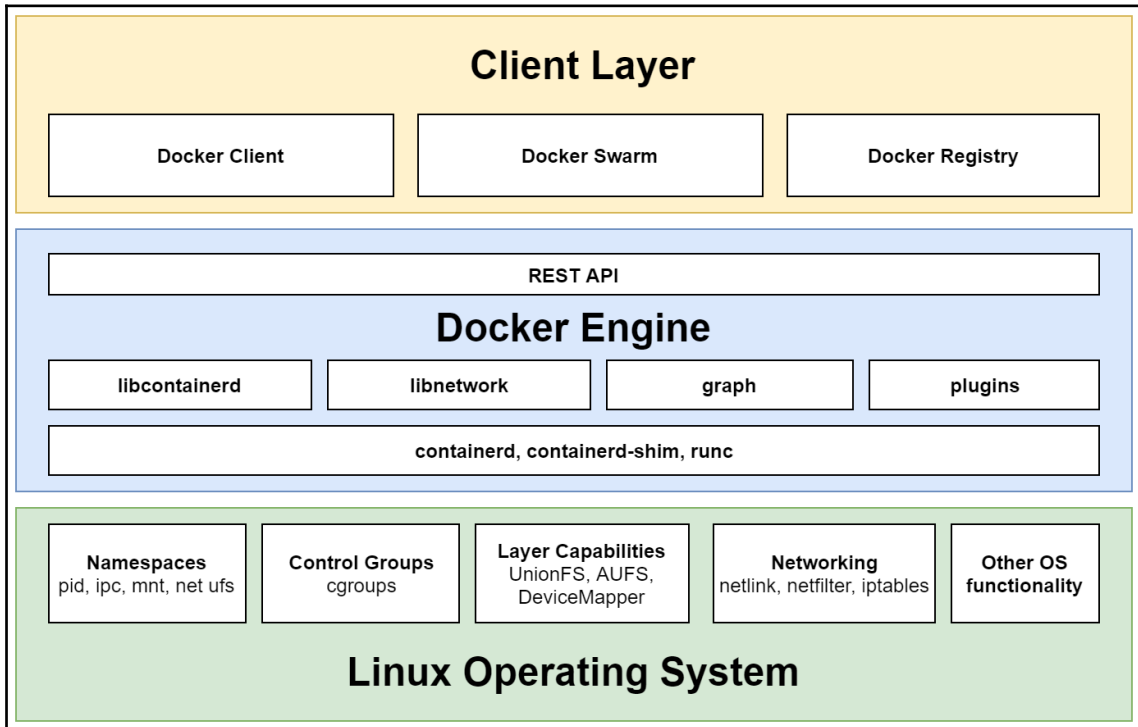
Client Layer

Docker Client

Docker Swarm

Docker Registry

REST API

Docker Engine

libcontainerd

libnetwork

graph

plugins

containerd, containerd-shim, runc

Namespaces
pid, ipc, mnt, net ufs

Control Groups
cgroups

Layer Capabilities
UnionFS, AUFS, DeviceMapper

Networking
netlink, netfilter, iptables

Other OS functionality

Linux Operating System